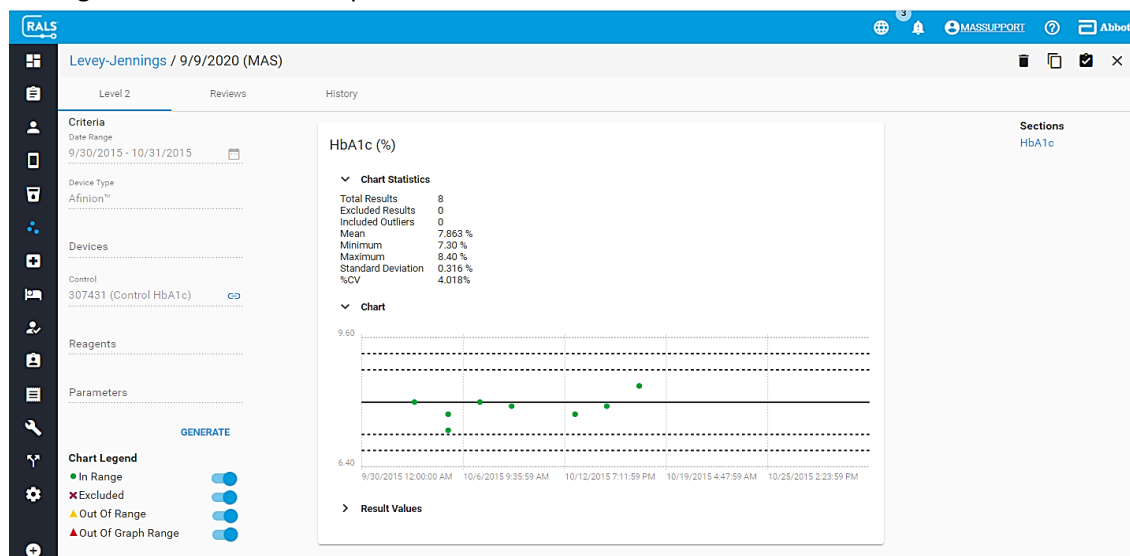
RALS

3 MASSUPPORT Abbot

Levey-Jennings / 9/9/2020 (MAS)

Level 2 | Reviews | History

Criteria
Date Range
9/30/2015 - 10/31/2015

Device Type
Afinion™

Devices

Control
307431 (Control HbA1c)

Reagents

Parameters

GENERATE

Chart Legend
● In Range
✖ Excluded
▲ Out Of Range
▲ Out Of Graph Range

HbA1c (%)

Chart Statistics

| | |
|---|---|
| Total Results | 8 |
| Excluded Results | 0 |
| Included Outliers | 0 |
| Mean | 7.863 % |
| Minimum | 7.30 % |
| Maximum | 8.40 % |
| Standard Deviation | 0.316 % |
| %CV | 4.018% |

Chart

9.60
6.40
9/30/2015 12:00:00 AM 10/6/2015 9:35:59 AM 10/12/2015 7:11:59 PM 10/19/2015 4:47:59 AM 10/25/2015 2:23:59 PM

Result Values

Sections
HbA1c